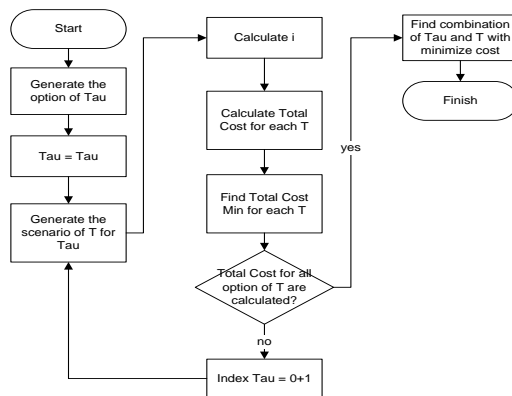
Start

Generate the option of Tau

Tau = Tau

Generate the scenario of T for Tau

Calculate i

Calculate Total Cost for each T

Find Total Cost Min for each T

Total Cost for all option of T are calculated?

yes

no

Index Tau = 0+1

Find combination of Tau and T with minimize cost

Finish